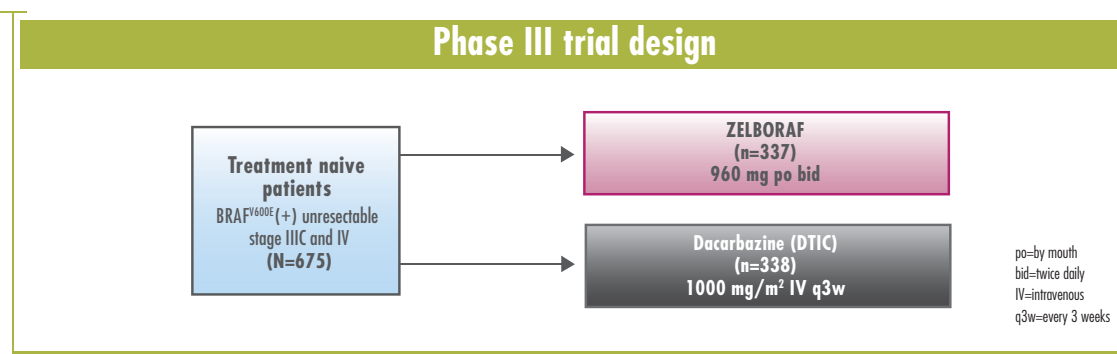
Phase III trial design

Treatment naive patients
BRAF$^{V600E}$(+) unresectable stage IIIC and IV
(N=675)

ZELBORAF
(n=337)
960 mg po bid

Dacarbazine (DTIC)
(n=338)
1000 mg/m$^2$ IV q3w

po=by mouth
bid=twice daily
IV=intravenous
q3w=every 3 weeks